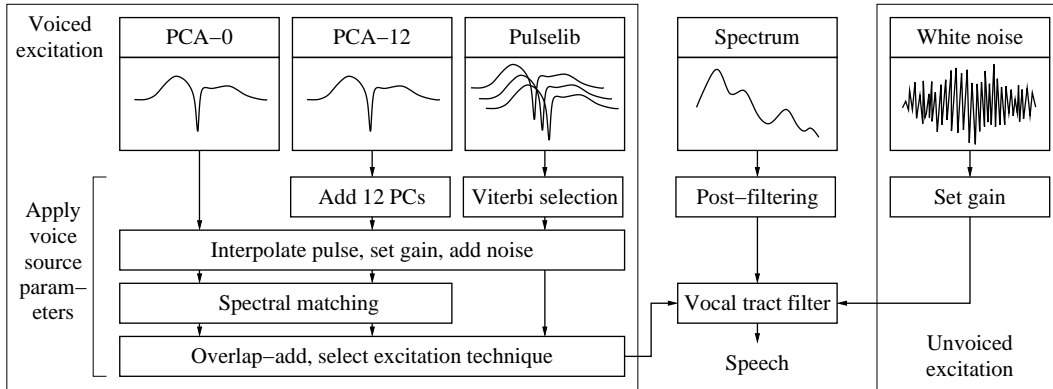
Voiced excitation

PCA−0

PCA−12

Pulselib

Spectrum

White noise

Apply voice source param−eters

Add 12 PCs

Viterbi selection

Post−filtering

Set gain

Interpolate pulse, set gain, add noise

Spectral matching

Vocal tract filter

Overlap−add, select excitation technique

Speech

Unvoiced excitation